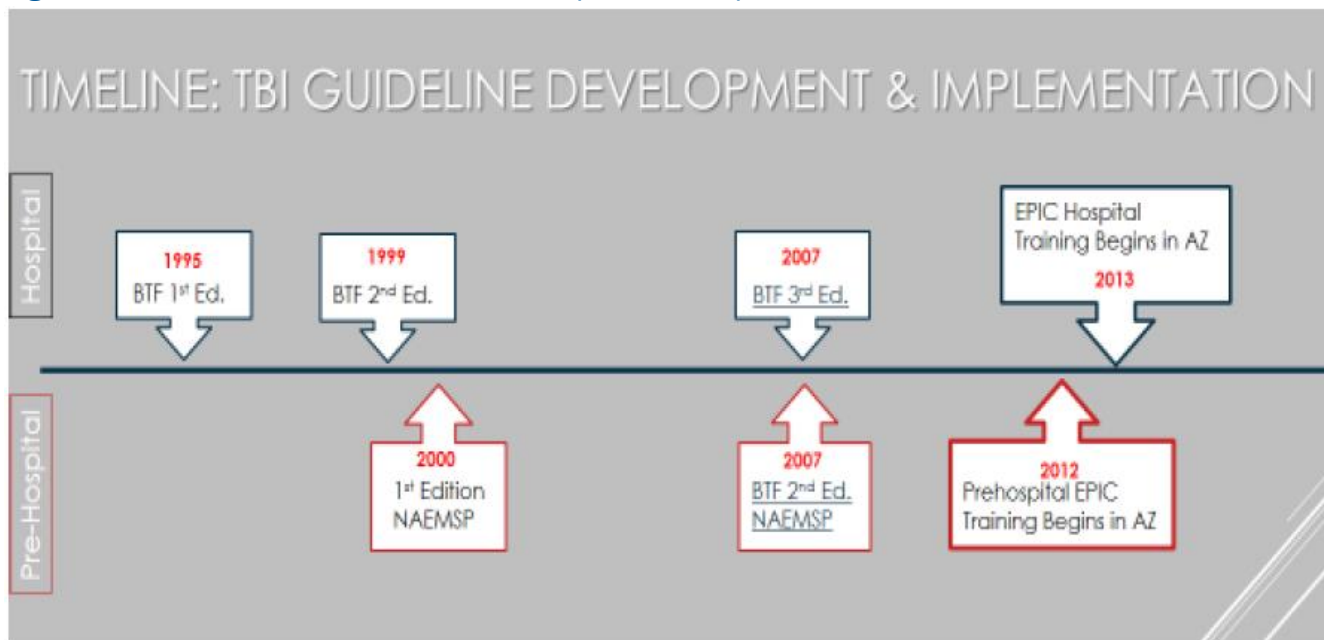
TIMELINE: TBI GUIDELINE DEVELOPMENT & IMPLEMENTATION

Hospital

1995
BTF 1$^{st}$ Ed.

1999
BTF 2$^{nd}$ Ed.

2007
BTF 3$^{rd}$ Ed.

EPIC Hospital Training Begins in AZ
2013

Pre-Hospital

2000
1$^{st}$ Edition NAEMSP

2007
BTF 2$^{nd}$ Ed. NAEMSP

2012
Prehospital EPIC Training Begins in AZ